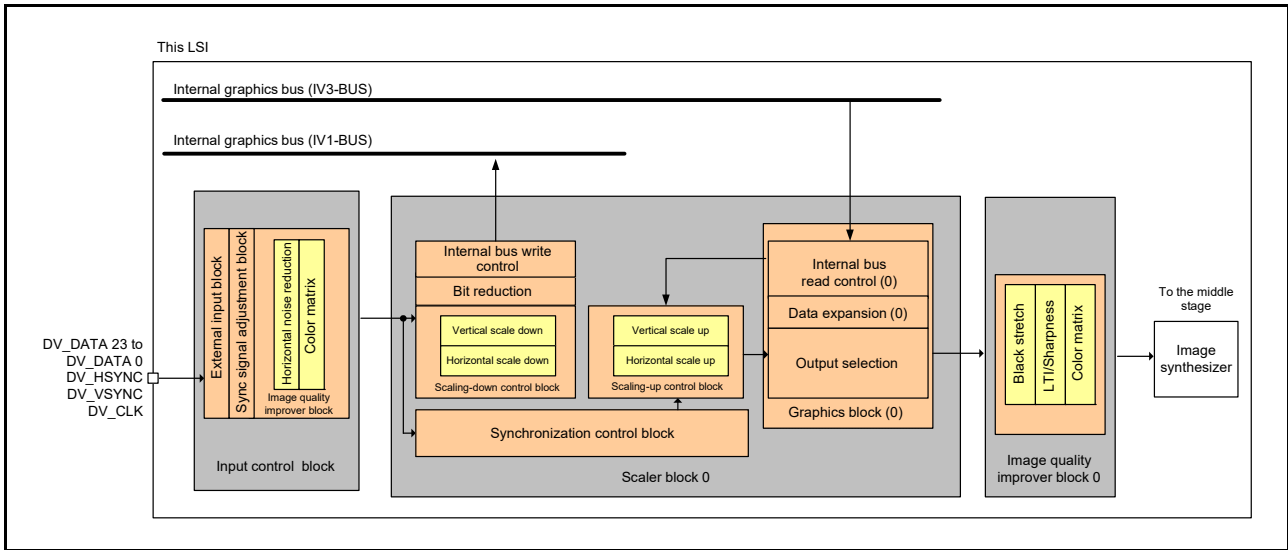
This LSI

Internal graphics bus (IV3-BUS)

Internal graphics bus (IV1-BUS)

DV_DATA 23 to
DV_DATA 0
DV_HSYNC
DV_VSYNC
DV_CLK

External input block

Sync signal adjustment block

Horizontal noise reduction

Color matrix

Image quality improver block

Input control block

Internal bus write control

Bit reduction

Vertical scale down

Horizontal scale down

Scaling-down control block

Vertical scale up

Horizontal scale up

Scaling-up control block

Synchronization control block

Scaler block 0

Internal bus read control (0)

Data expansion (0)

Output selection

Graphics block (0)

Black stretch

LTI/Sharpness

Color matrix

Image quality improver block 0

To the middle stage

Image synthesizer